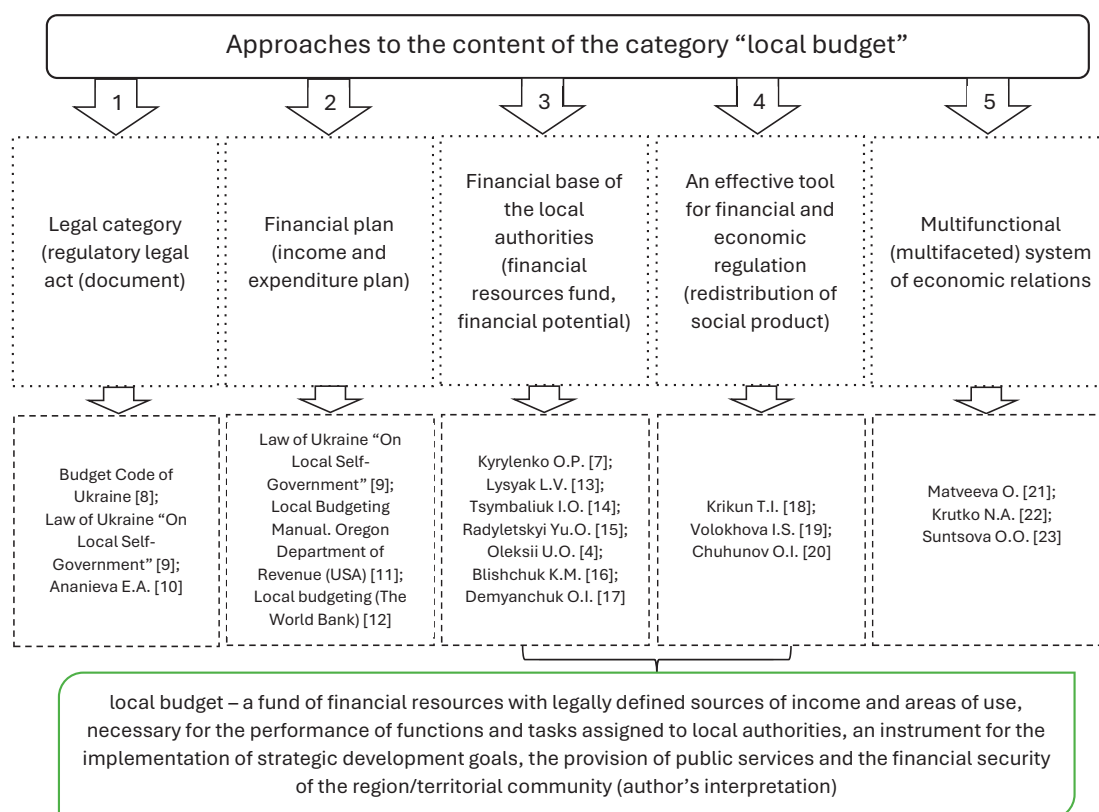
Approaches to the content of the category “local budget”

1

2

3

4

5

Legal category (regulatory legal act (document)

Financial plan (income and expenditure plan)

Financial base of the local authorities (financial resources fund, financial potential)

An effective tool for financial and economic regulation (redistribution of social product)

Multifunctional (multifaceted) system of economic relations

Budget Code of Ukraine [8]; Law of Ukraine “On Local Self-Government” [9]; Ananieva E.A. [10]

Law of Ukraine “On Local Self-Government” [9]; Local Budgeting Manual. Oregon Department of Revenue (USA) [11]; Local budgeting (The World Bank) [12]

Kyrylenko O.P. [7]; Lysyak L.V. [13]; Tsymbaliuk I.O. [14]; Radyletskyi Yu.O. [15]; Oleksii U.O. [4]; Blishchuk K.M. [16]; Demyanchuk O.I. [17]

Krikun T.I. [18]; Volokhova I.S. [19]; Chuhunov O.I. [20]

Matveeva O. [21]; Krutko N.A. [22]; Suntsova O.O. [23]

local budget – a fund of financial resources with legally defined sources of income and areas of use, necessary for the performance of functions and tasks assigned to local authorities, an instrument for the implementation of strategic development goals, the provision of public services and the financial security of the region/territorial community (author’s interpretation)